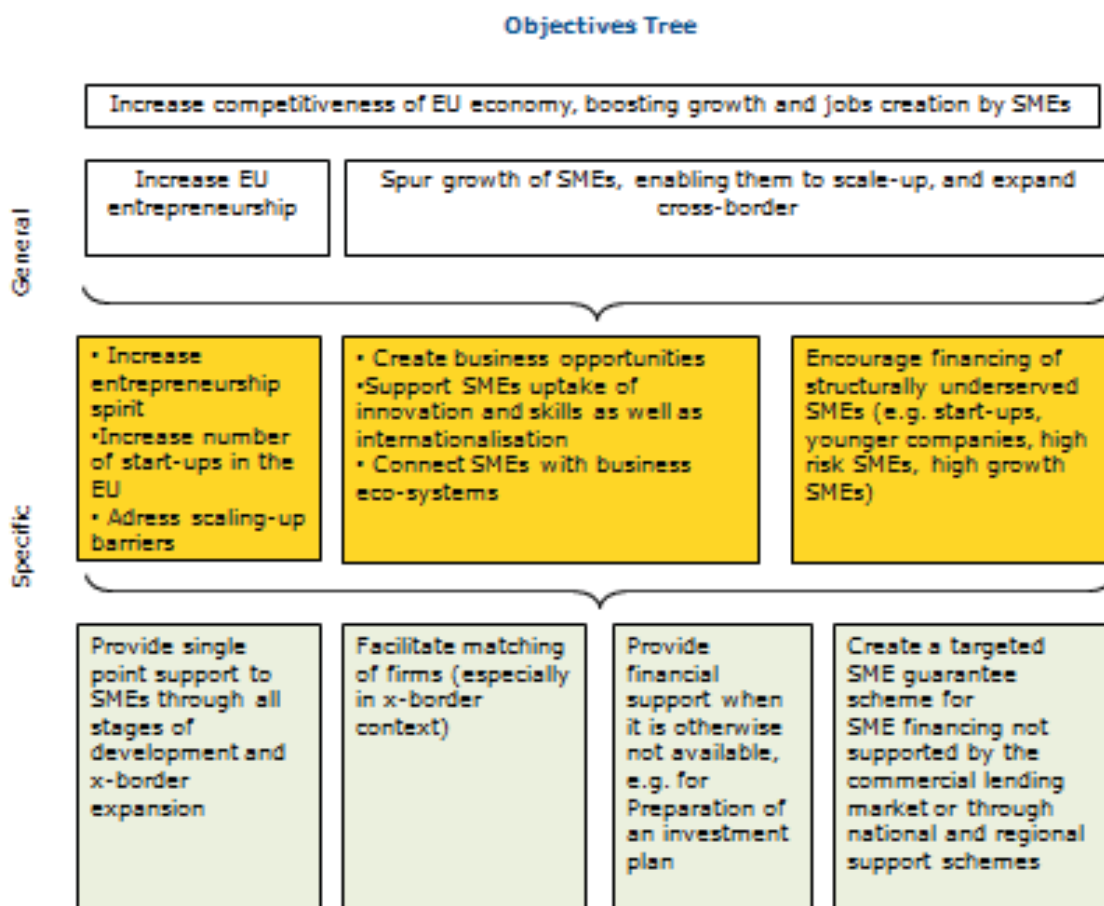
Objectives Tree

Increase competitiveness of EU economy, boosting growth and jobs creation by SMEs

General

Increase EU entrepreneurship

Spur growth of SMEs, enabling them to scale-up, and expand cross-border

Specific

• Increase entrepreneurship spirit
•Increase number of start-ups in the EU
• Adress scaling-up barriers

• Create business opportunities
•Support SMEs uptake of innovation and skills as well as internationalisation
• Connect SMEs with business eco-systems

Encourage financing of structurally underserved SMEs (e.g. start-ups, younger companies, high risk SMEs, high growth SMEs)

Provide single point support to SMEs through all stages of development and x-border expansion

Facilitate matching of firms (especially in x-border context)

Provide financial support when it is otherwise not available, e.g. for Preparation of an investment plan

Create a targeted SME guarantee scheme for SME financing not supported by the commercial lending market or through national and regional support schemes